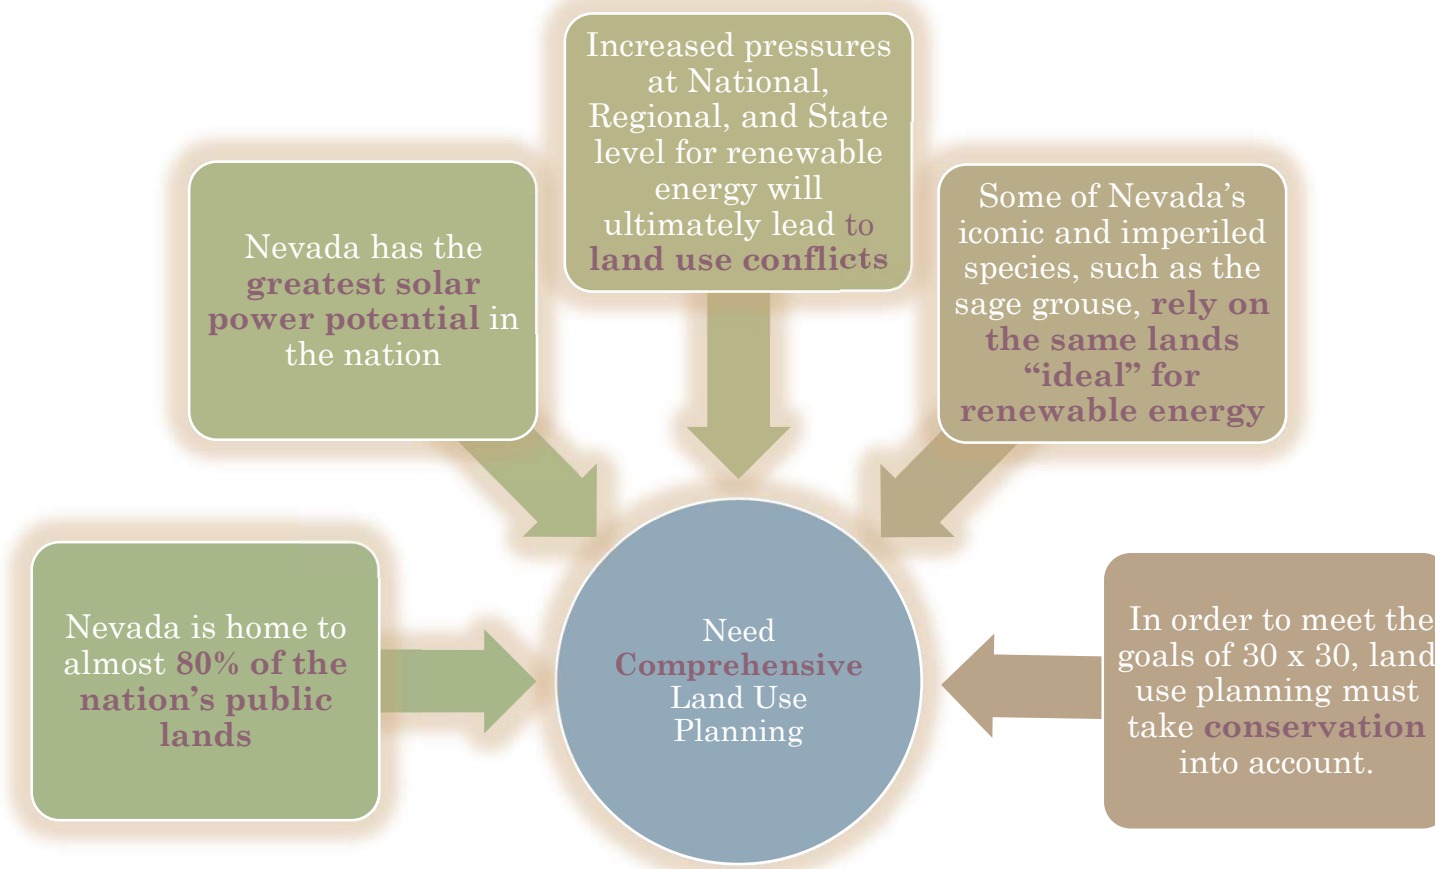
Increased pressures at National, Regional, and State level for renewable energy will ultimately lead to land use conflicts

Nevada has the greatest solar power potential in the nation

Some of Nevada's iconic and imperiled species, such as the sage grouse, rely on the same lands "ideal" for renewable energy

Nevada is home to almost 80% of the nation's public lands

Need Comprehensive Land Use Planning

In order to meet the goals of 30 x 30, land use planning must take conservation into account.